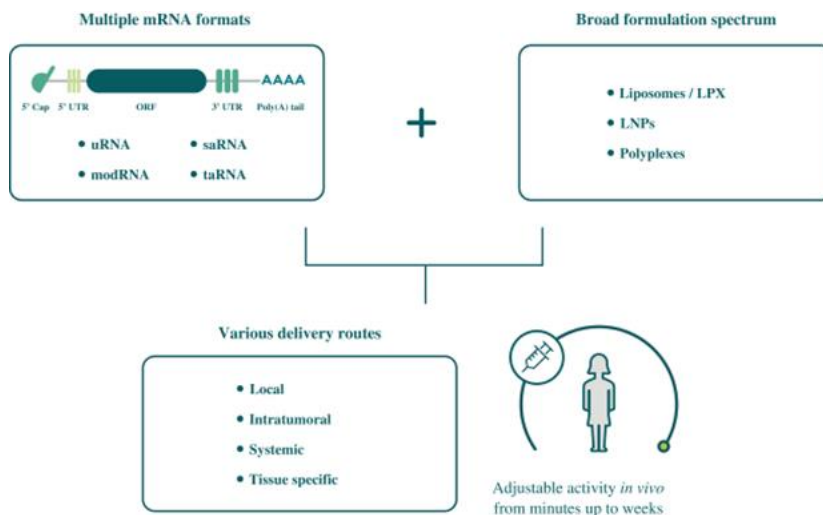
Multiple mRNA formats

AAAA

5' Cap 5' UTR ORF 3' UTR Poly(A) tail

• uRNA
• saRNA
• modRNA
• taRNA

+

Broad formulation spectrum

• Liposomes / LPX
• LNPs
• Polyplexes

Various delivery routes

• Local
• Intratumoral
• Systemic
• Tissue specific

Adjustable activity *in vivo* from minutes up to weeks